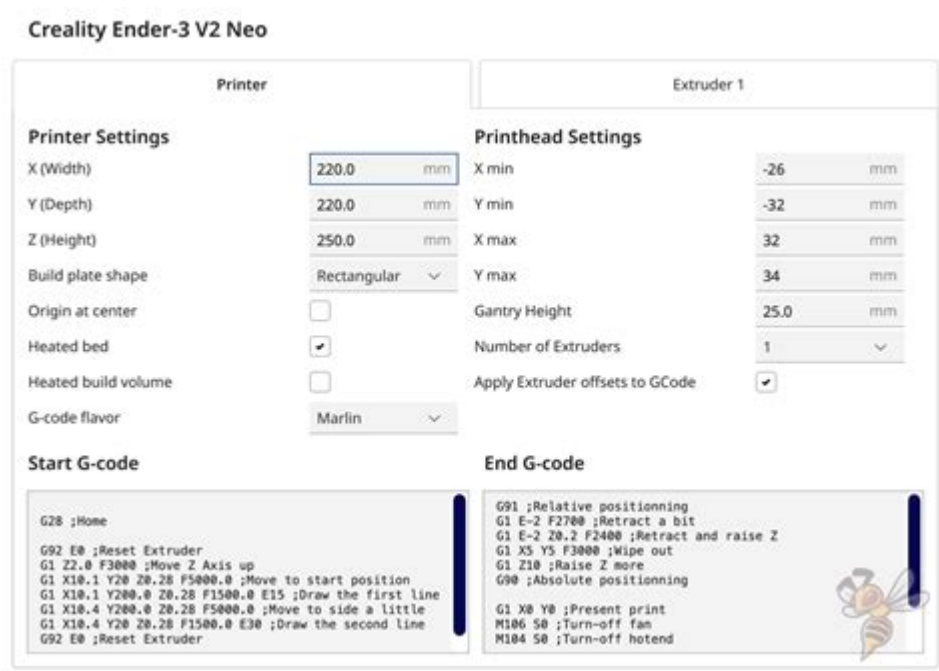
Creality Ender-3 V2 Neo

Printer

Extruder 1

Printer Settings

X (Width) 220.0 mm

Y (Depth) 220.0 mm

Z (Height) 250.0 mm

Build plate shape Rectangular

Origin at center

Heated bed

Heated build volume

G-code flavor Marlin

Printhead Settings

X min -26 mm

Y min -32 mm

X max 32 mm

Y max 34 mm

Gantry Height 25.0 mm

Number of Extruders 1

Apply Extruder offsets to GCode

Start G-code

G28 ;Home

G92 E0 ;Reset Extruder
G1 Z2.0 F3000 ;Move Z Axis up
G1 X10.1 Y20 Z0.28 F5000.0 ;Move to start position
G1 X10.1 Y200.0 Z0.28 F1500.0 E15 ;Draw the first line
G1 X10.4 Y200.0 Z0.28 F5000.0 ;Move to side a little
G1 X10.4 Y20 Z0.28 F1500.0 E30 ;Draw the second line
G92 E0 ;Reset Extruder

End G-code

G91 ;Relative positionning
G1 E-2 F2700 ;Retract a bit
G1 E-2 Z0.2 F2400 ;Retract and raise Z
G1 X5 Y5 F3000 ;Wipe out
G1 Z10 ;Raise Z more
G90 ;Absolute positionning

G1 X0 Y0 ;Present print
M106 S0 ;Turn-off fan
M104 S0 ;Turn-off hotend